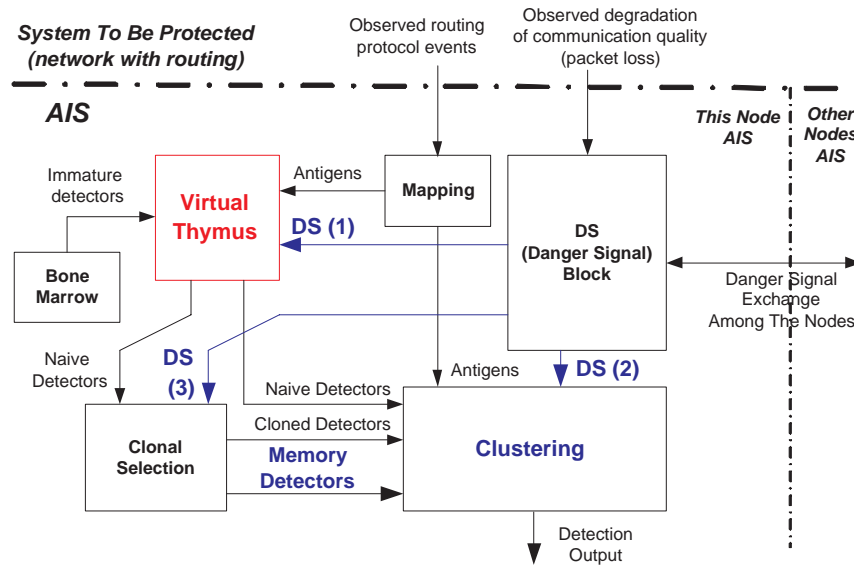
System To Be Protected (network with routing)

Observed routing protocol events

Observed degradation of communication quality (packet loss)

AIS

This Node AIS

Other Nodes AIS

Immature detectors

Virtual Thymus

Antigens

Mapping

DS (1)

DS (Danger Signal) Block

Bone Marrow

Danger Signal Exchange Among The Nodes

Naive Detectors

DS (3)

Antigens

DS (2)

Naive Detectors

Cloned Detectors

Clonal Selection

Memory Detectors

Clustering

Detection Output